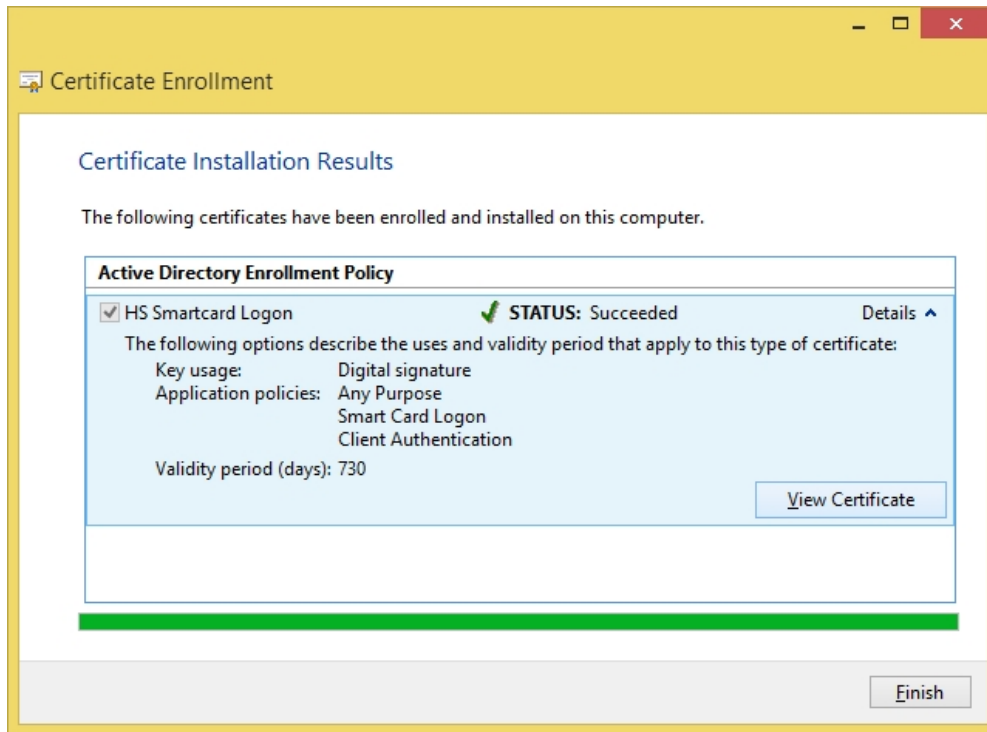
Certificate Enrollment

Certificate Installation Results

The following certificates have been enrolled and installed on this computer.

Active Directory Enrollment Policy

HS Smartcard Logon STATUS: Succeeded Details

The following options describe the uses and validity period that apply to this type of certificate:

Key usage: Digital signature
Application policies: Any Purpose
Smart Card Logon
Client Authentication

Validity period (days): 730

View Certificate

Finish